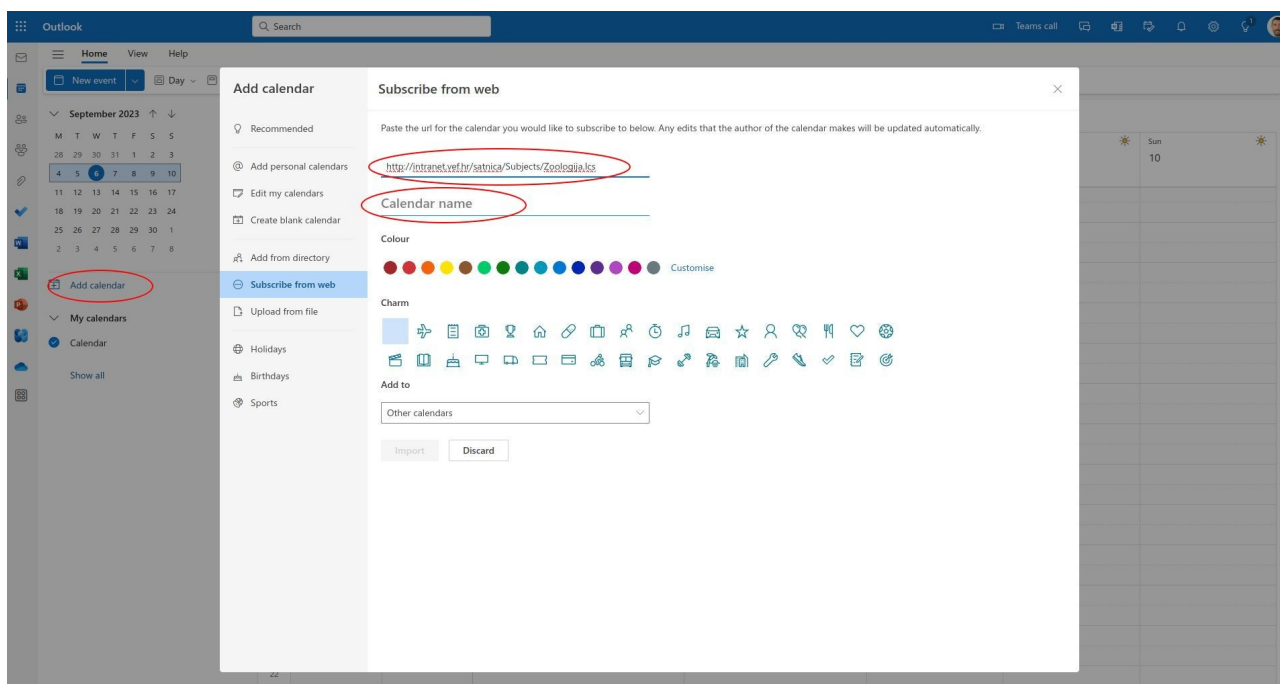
Outlook
Search
Teams call

Home View Help
New event
Day

September 2023
M T W T F S S
28 29 30 31 1 2 3
4 5 6 7 8 9 10
11 12 13 14 15 16 17
18 19 20 21 22 23 24
25 26 27 28 29 30 1
2 3 4 5 6 7 8

Add calendar
My calendars
Calendar
Show all

Sun
10

22

Add calendar
Recommended
Add personal calendars
Edit my calendars
Create blank calendar
Add from directory
Subscribe from web
Upload from file
Holidays
Birthdays
Sports

Subscribe from web
Paste the url for the calendar you would like to subscribe to below. Any edits that the author of the calendar makes will be updated automatically.
http://intranet.vef.hr/satnica/Subjects/Zoologija.Ics
Calendar name
Colour
Customise
Charm
Add to
Other calendars
Import
Discard